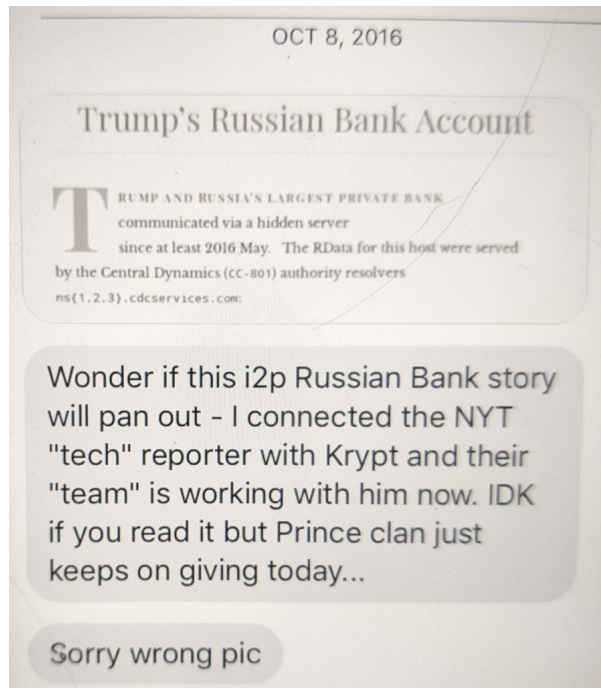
OCT 8, 2016

Trump's Russian Bank Account

TRUMP AND RUSSIA'S LARGEST PRIVATE BANK communicated via a hidden server since at least 2016 May. The RData for this host were served by the Central Dynamics (CC-801) authority resolvers ns{1.2.3}.cdcservices.com:

Wonder if this i2p Russian Bank story will pan out - I connected the NYT "tech" reporter with Krypt and their "team" is working with him now. IDK if you read it but Prince clan just keeps on giving today...

Sorry wrong pic